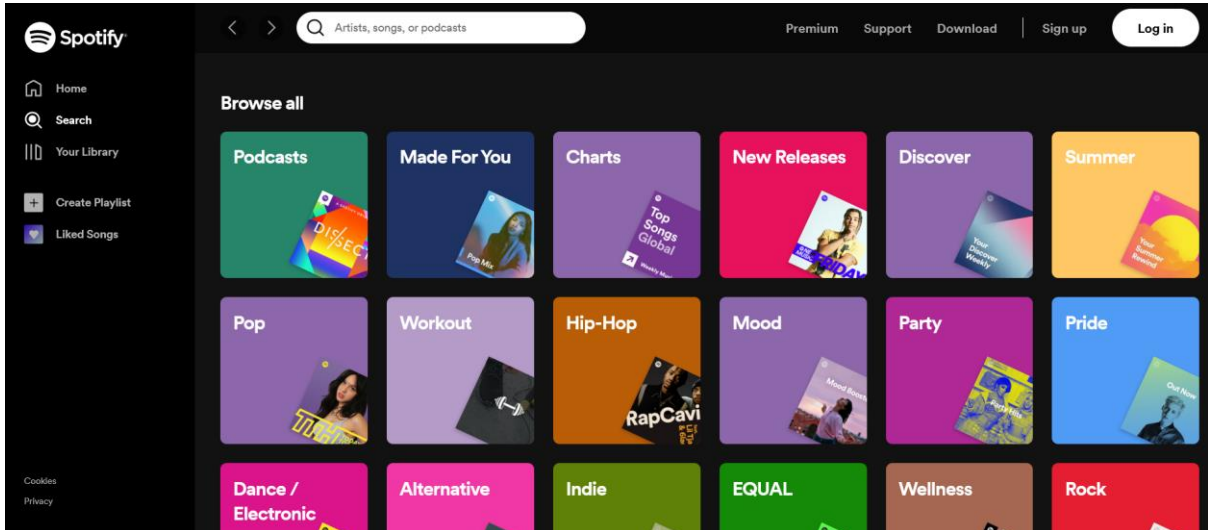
Spotify

Home
Search
Your Library

Create Playlist
Liked Songs

Cookies
Privacy

Artists, songs, or podcasts

Premium Support Download Sign up Log in

Browse all

Podcasts
DISSECT

Made For You
Pop Mix

Charts
Top Songs Global
Weekly Music

New Releases
FRIDAY

Discover
Your Discover Weekly

Summer
Your Summer Rewind

Pop

Workout

Hip-Hop
RapCaviar

Mood
Mood Booster

Party

Pride
Out Now

Dance / Electronic

Alternative

Indie

EQUAL

Wellness

Rock